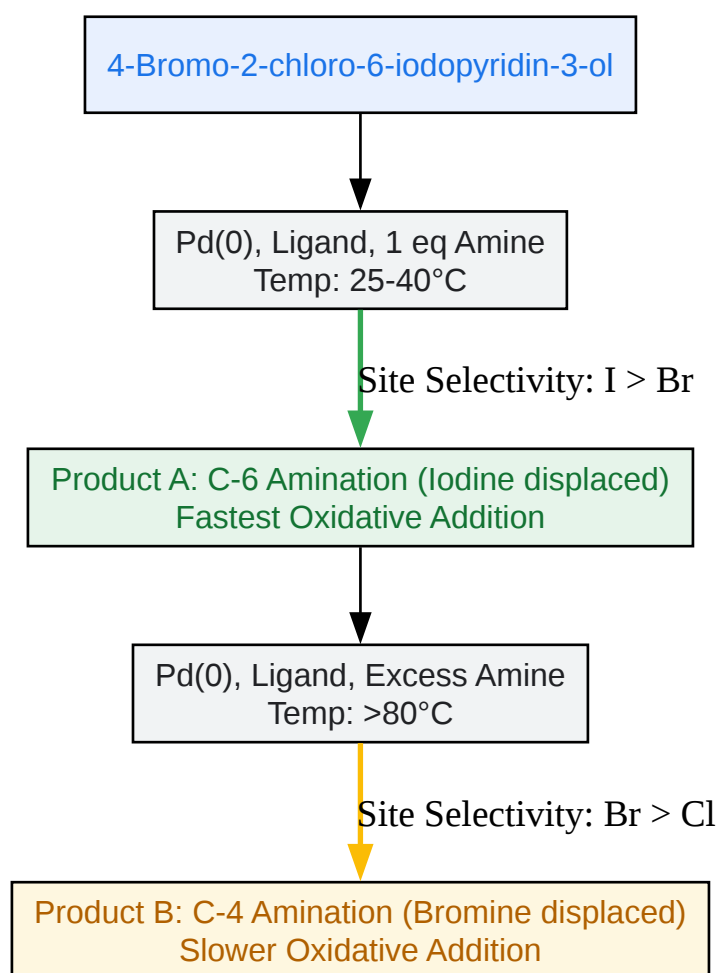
4-Bromo-2-chloro-6-iodopyridin-3-ol

Pd(0), Ligand, 1 eq Amine
Temp: 25-40°C

Site Selectivity: I > Br

Product A: C-6 Amination (Iodine displaced)
Fastest Oxidative Addition

Pd(0), Ligand, Excess Amine
Temp: >80°C

Site Selectivity: Br > Cl

Product B: C-4 Amination (Bromine displaced)
Slower Oxidative Addition